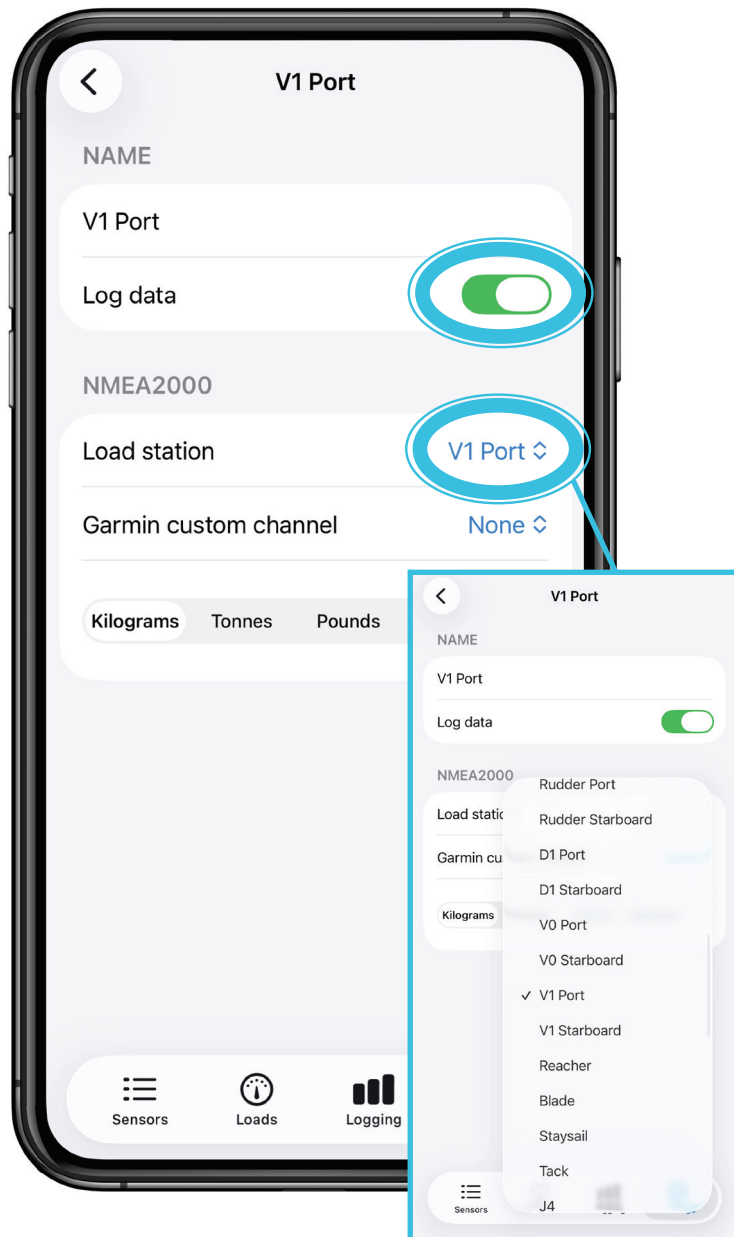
V1 Port

NAME

V1 Port

Log data

NMEA2000

Load station V1 Port

Garmin custom channel None

Kilograms Tonnes Pounds

Sensors Loads Logging

V1 Port

NAME

V1 Port

Log data

NMEA2000

Load statio

Garmin cu

Kilograms

Rudder Port
Rudder Starboard
D1 Port
D1 Starboard
V0 Port
V0 Starboard
✓ V1 Port
V1 Starboard
Reacher
Blade
Staysail
Tack
J4

Sensors